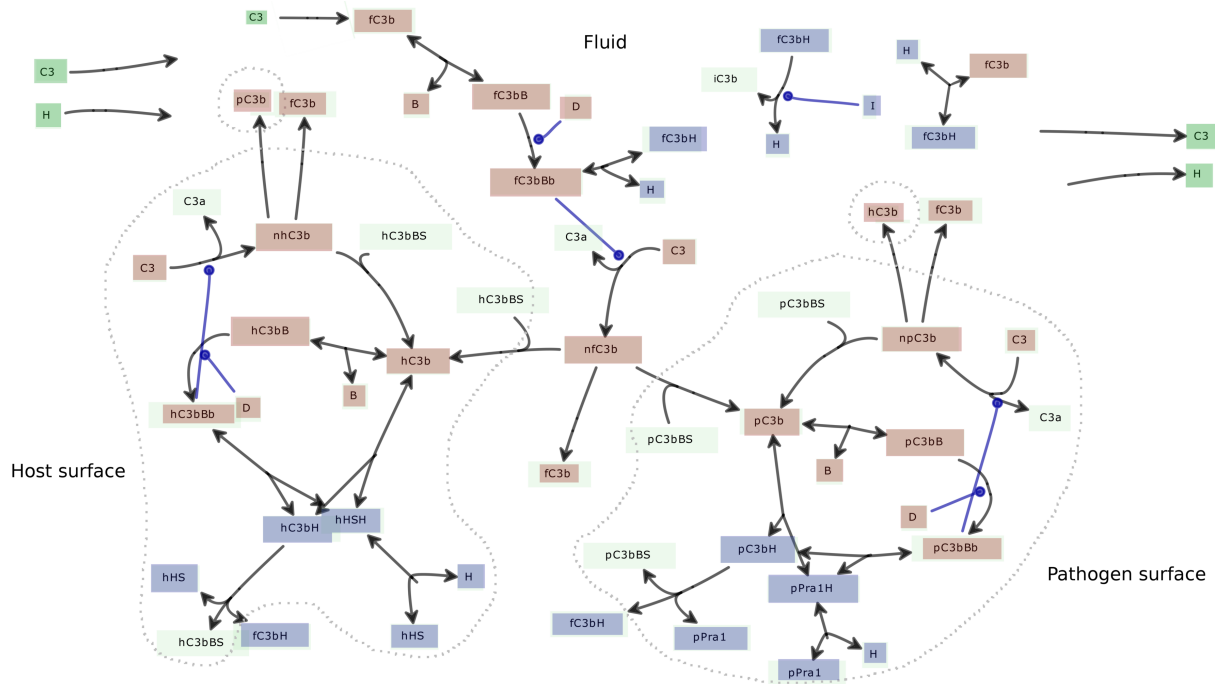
C3
fC3b
Fluid
C3
H
pC3b
fC3b
B
fC3bB
D
fC3bH
iC3b
I
H
fC3bH
H
fC3b
fC3bH
C3
H
fC3bBb
H
C3a
nhC3b
hC3bBS
C3a
C3
C3
hC3bBS
hC3b
fC3b
pC3bBS
hC3bB
hC3b
nfC3b
npC3b
C3
B
hC3bBb
D
pC3bBS
pC3b
C3a
pC3bB
Host surface
B
fC3b
hC3bH
hHSH
D
pC3bH
pC3bBb
Pathogen surface
pC3bBS
hHS
H
pPra1H
fC3bH
pPra1
hC3bBS
fC3bH
hHS
H
pPra1